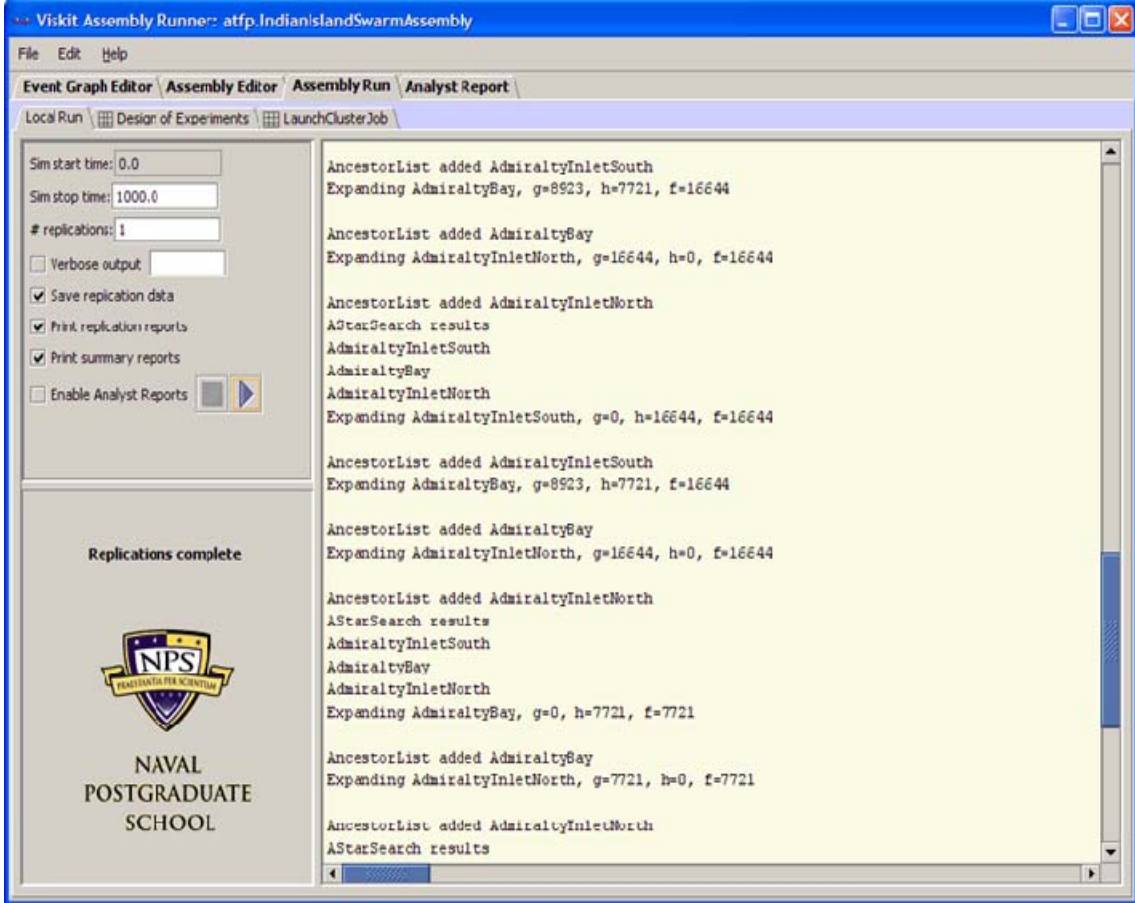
Viskit Assembly Runner: atfp.IndianIslandSwarmAssembly

File Edit Help

Event Graph Editor | Assembly Editor | Assembly Run | Analyst Report

Local Run | Design of Experiments | LaunchClusterJob

Sim start time: 0.0
Sim stop time: 1000.0
# replications: 1
Verbose output
Save repication data
Print replication reports
Print summary reports
Enable Analyst Reports

Replications complete

NPS
PRAESTANTIA PER SCIENTIAM

NAVAL
POSTGRADUATE
SCHOOL

AncestorList added AdmiraltyInletSouth
Expanding AdmiraltyBay, g=8923, h=7721, f=16644

AncestorList added AdmiraltyBay
Expanding AdmiraltyInletNorth, g=16644, h=0, f=16644

AncestorList added AdmiraltyInletNorth
AStarSearch results
AdmiraltyInletSouth
AdmiraltyBay
AdmiraltyInletNorth
Expanding AdmiraltyInletSouth, g=0, h=16644, f=16644

AncestorList added AdmiraltyInletSouth
Expanding AdmiraltyBay, g=8923, h=7721, f=16644

AncestorList added AdmiraltyBay
Expanding AdmiraltyInletNorth, g=16644, h=0, f=16644

AncestorList added AdmiraltyInletNorth
AStarSearch results
AdmiraltyInletSouth
AdmiraltyBay
AdmiraltyInletNorth
Expanding AdmiraltyBay, g=0, h=7721, f=7721

AncestorList added AdmiraltyBay
Expanding AdmiraltyInletNorth, g=7721, h=0, f=7721

AncestorList added AdmiraltyInletNorth
AStarSearch results